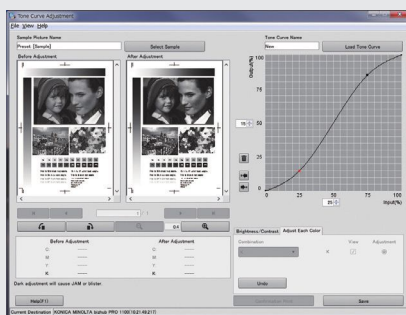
Tone Curve Adjustment

File View Help

Sample Picture Name

Preset [Sample]

Select Sample

Tone Curve Name

New

Load Tone Curve

Before Adjustment

After Adjustment

Output(%)

100

75

50

25

0

0

25

50

75

100

Input(%)

76

25

Brightness/Contrast

Adjust Each Color

Combination

View

Adjustment

Undo

Before Adjustment

After Adjustment

C

M

Y

K

Dark adjustment will cause JAM or blister.

Help(F1)

Save

Current Destination KONICA MINOLTA bizhub PRO 1100 [10.21.48.217]